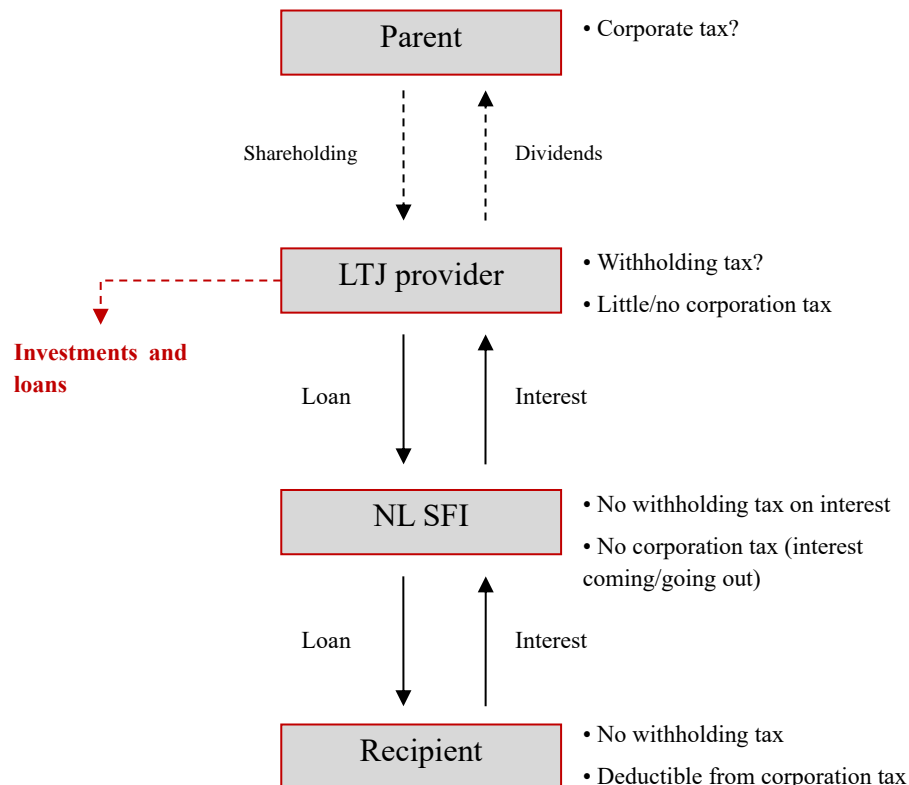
Parent

• Corporate tax?

Shareholding

Dividends

LTJ provider

• Withholding tax?

• Little/no corporation tax

Investments and loans

Loan

Interest

NL SFI

• No withholding tax on interest

• No corporation tax (interest coming/going out)

Loan

Interest

Recipient

• No withholding tax

• Deductible from corporation tax